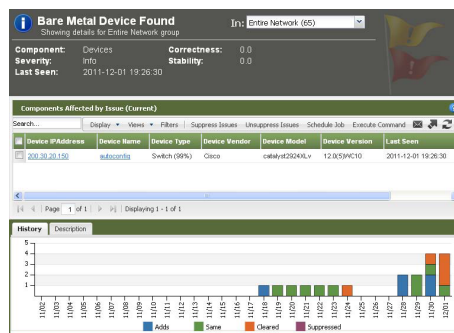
Bare Metal Device Found
Showing details for Entire Network group

In: Entire Network (65)

Component: Devices
Severity: Info
Last Seen: 2011-12-01 19:26:30

Correctness: 0.0
Stability: 0.0

Components Affected by Issue (Current)

Search... Display ▾ Views ▾ Filters | Suppress Issues Unsuppress Issues Schedule Job Execute Command

| | Device IPAddress | Device Name | Device Type | Device Vendor | Device Model | Device Version | Last Seen |
|---|---|---|---|---|---|---|---|
| | 200.30.20.150 | autoconfig | Switch (99%) | Cisco | catalyst2924XLv | 12.0(5)WC10 | 2011-12-01 19:26:30 |

Page 1 of 1 | Displaying 1 - 1 of 1

History Description

5
4
3
2
1
0

11/02 11/03 11/04 11/05 11/06 11/07 11/08 11/09 11/10 11/11 11/12 11/13 11/14 11/15 11/16 11/17 11/18 11/19 11/20 11/21 11/22 11/23 11/24 11/25 11/26 11/27 11/28 11/29 11/30 12/01

Adds Same Cleared Suppressed